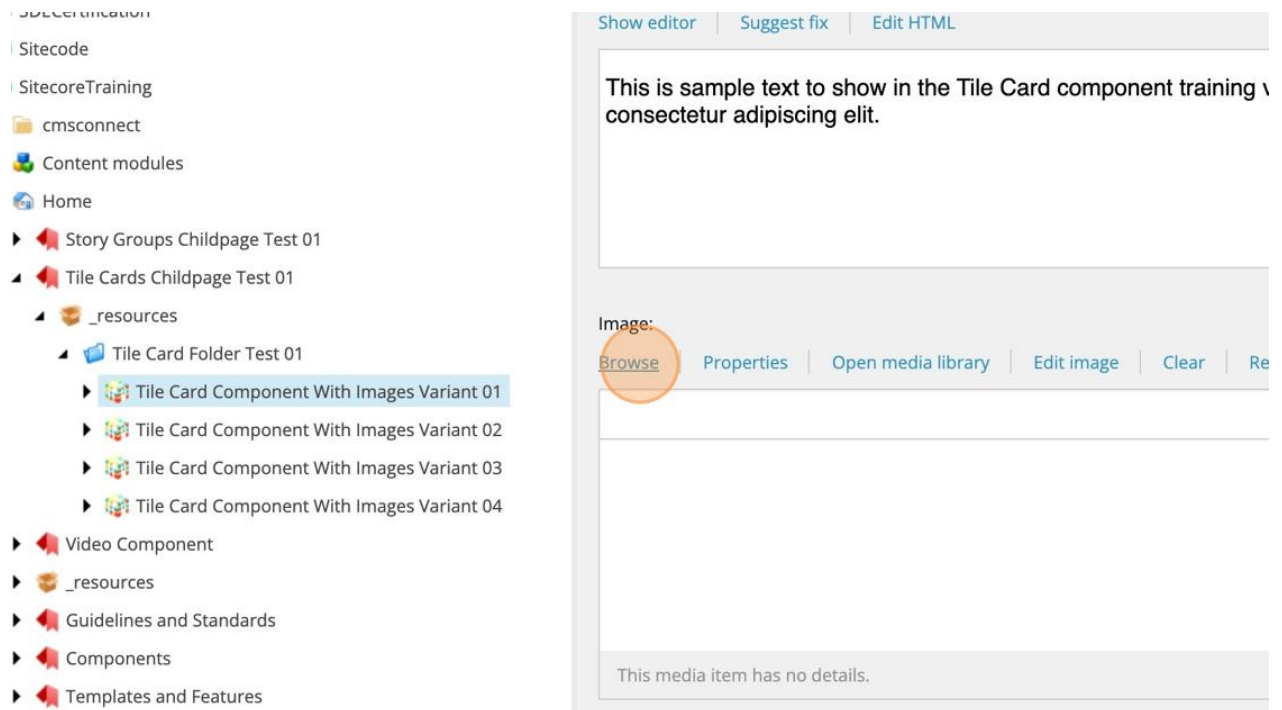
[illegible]
Sitecode
SitecoreTraining
cmsconnect
Content modules
Home
Story Groups Childpage Test 01
Tile Cards Childpage Test 01
_resources
Tile Card Folder Test 01
Tile Card Component With Images Variant 01
Tile Card Component With Images Variant 02
Tile Card Component With Images Variant 03
Tile Card Component With Images Variant 04
Video Component
_resources
Guidelines and Standards
Components
Templates and Features

Show editor | Suggest fix | Edit HTML

This is sample text to show in the Tile Card component training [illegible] consectetur adipiscing elit.

Image:
Browse | Properties | Open media library | Edit image | Clear | Re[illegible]

This media item has no details.